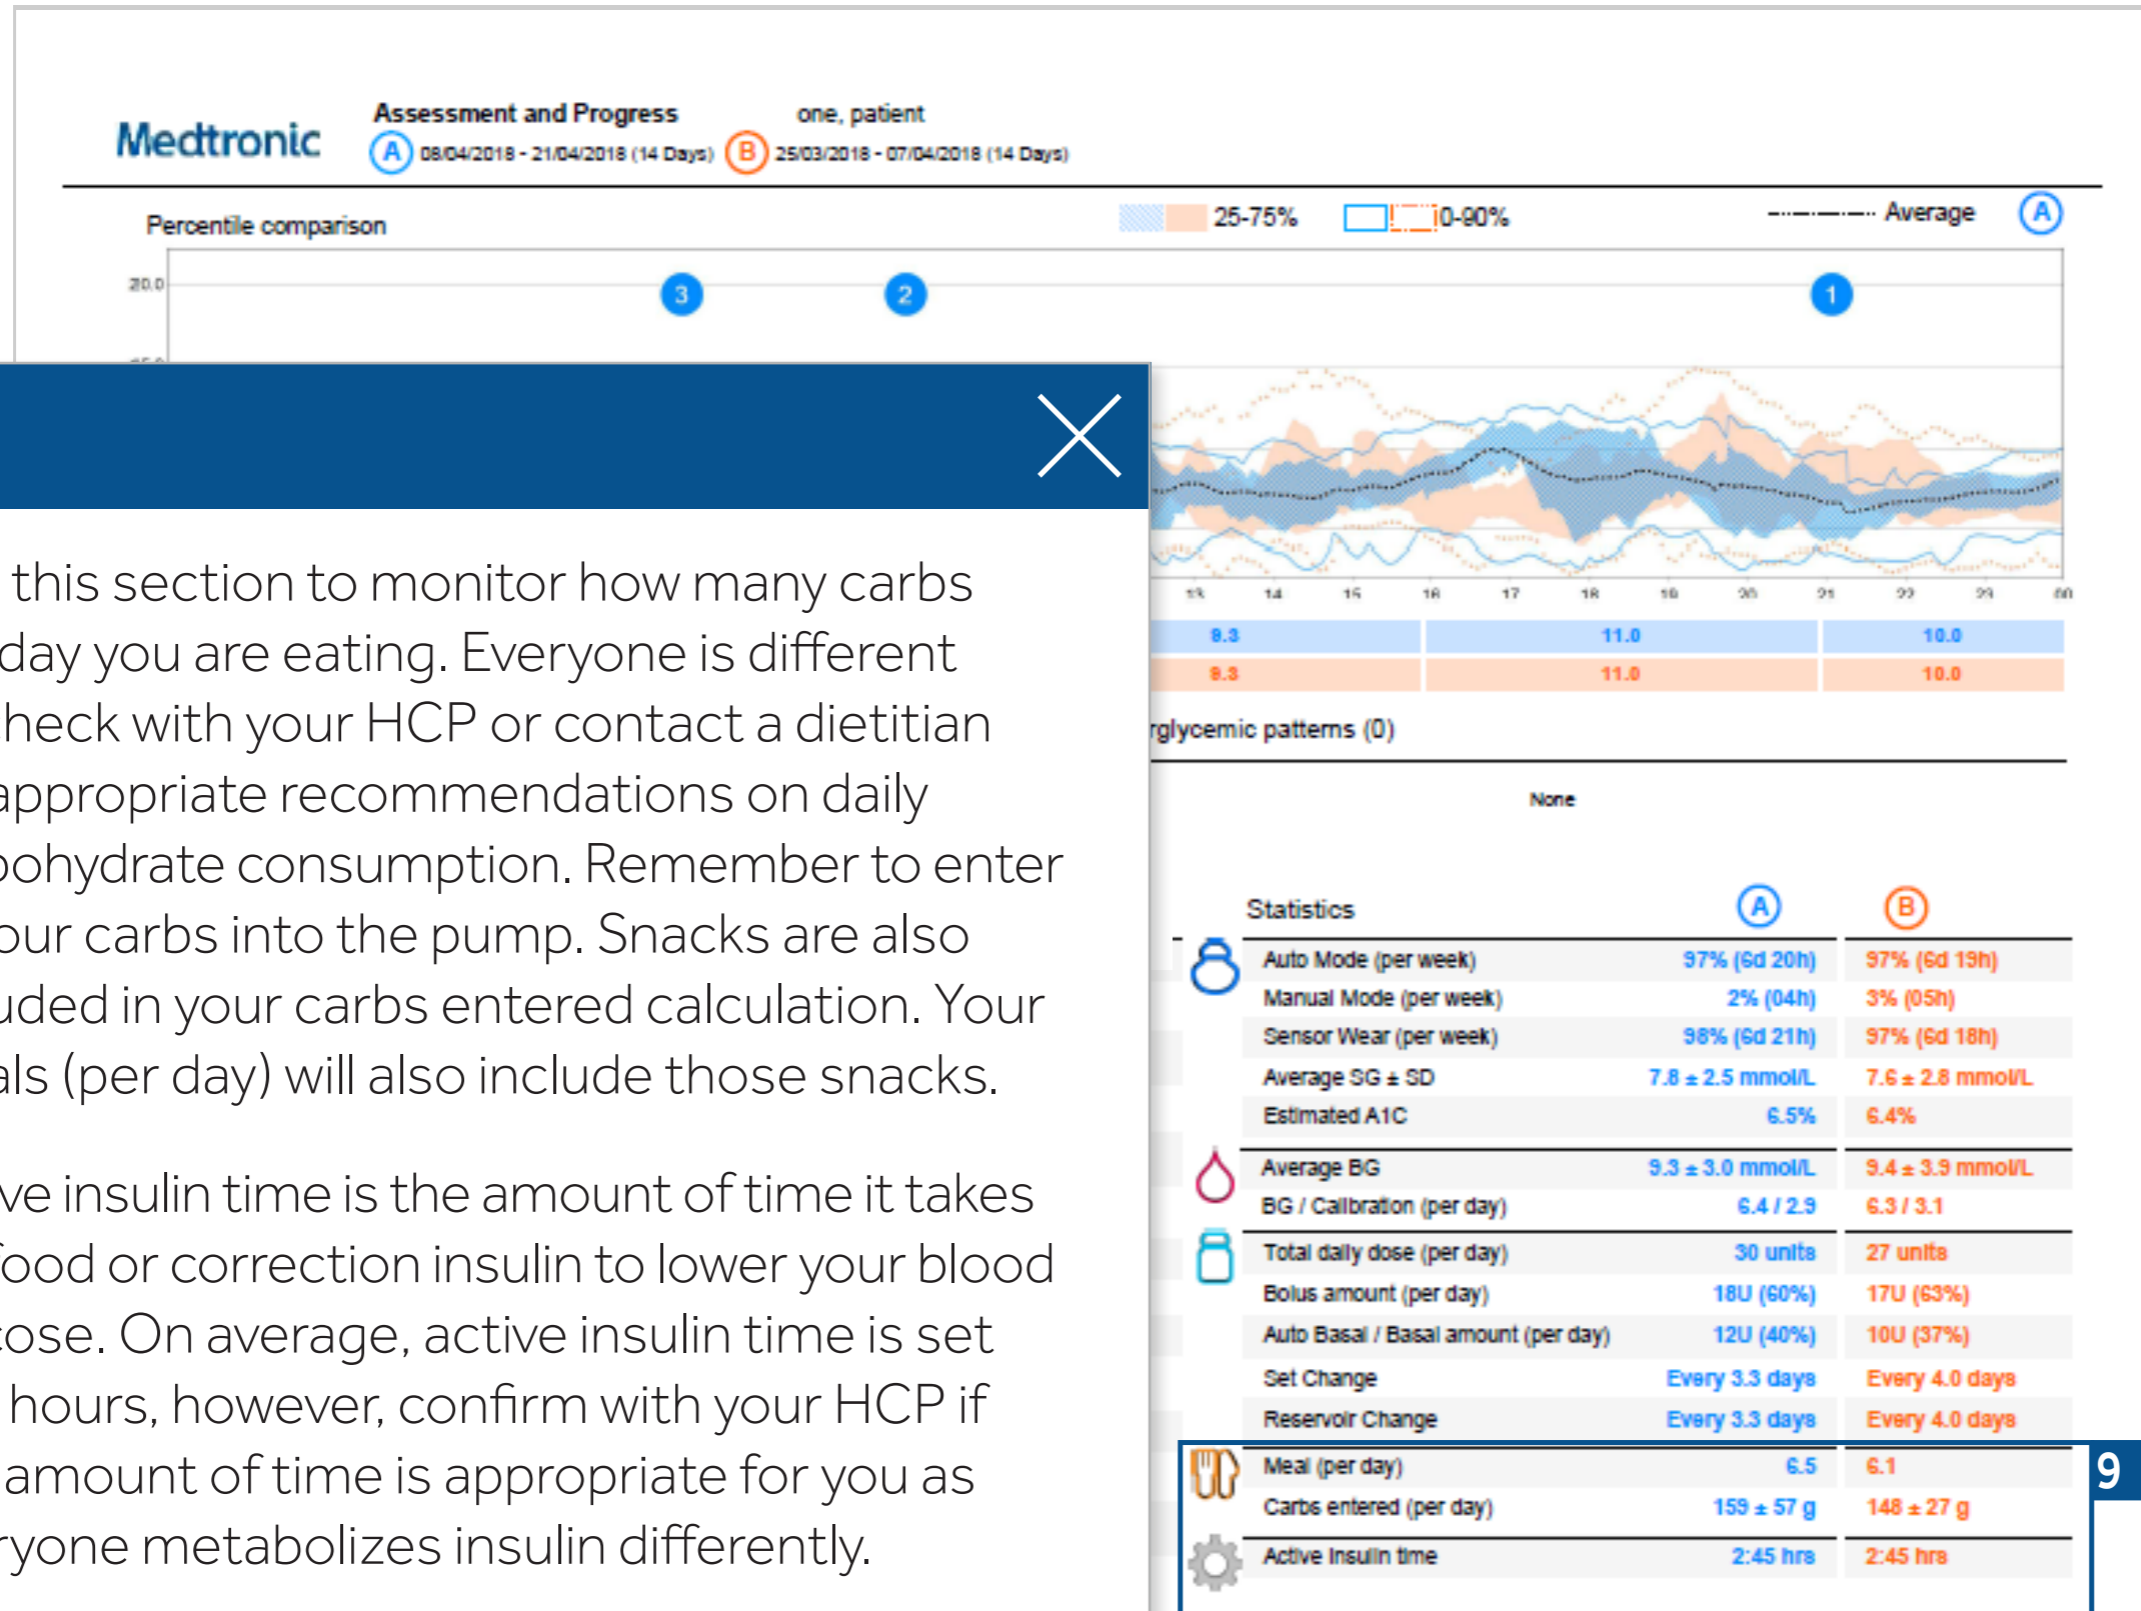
Medtronic

Assessment and Progress
A 08/04/2018 - 21/04/2018 (14 Days) B 25/03/2018 - 07/04/2018 (14 Days)

one, patient

Percentile comparison

25-75% 10-90% Average A

20.0

3 2 1

13 14 15 16 17 18 19 20 21 22 23 00

| 8.3 | 11.0 | 10.0 |
|---|---|---|
| 8.3 | 11.0 | 10.0 |

rglycemic patterns (0)

None

this section to monitor how many carbs day you are eating. Everyone is different heck with your HCP or contact a dietitian appropriate recommendations on daily bohydrate consumption. Remember to enter our carbs into the pump. Snacks are also uded in your carbs entered calculation. Your als (per day) will also include those snacks.

ve insulin time is the amount of time it takes ood or correction insulin to lower your blood cose. On average, active insulin time is set hours, however, confirm with your HCP if amount of time is appropriate for you as ryone metabolizes insulin differently.

| Statistics | A | B |
|---|---|---|
| Auto Mode (per week) | 97% (6d 20h) | 97% (6d 19h) |
| Manual Mode (per week) | 2% (04h) | 3% (05h) |
| Sensor Wear (per week) | 98% (6d 21h) | 97% (6d 18h) |
| Average SG ± SD | 7.8 ± 2.5 mmol/L | 7.6 ± 2.8 mmol/L |
| Estimated A1C | 6.5% | 6.4% |
| Average BG | 9.3 ± 3.0 mmol/L | 9.4 ± 3.9 mmol/L |
| BG / Calibration (per day) | 6.4 / 2.9 | 6.3 / 3.1 |
| Total daily dose (per day) | 30 units | 27 units |
| Bolus amount (per day) | 18U (60%) | 17U (63%) |
| Auto Basal / Basal amount (per day) | 12U (40%) | 10U (37%) |
| Set Change | Every 3.3 days | Every 4.0 days |
| Reservoir Change | Every 3.3 days | Every 4.0 days |
| Meal (per day) | 6.5 | 6.1 |
| Carbs entered (per day) | 159 ± 57 g | 148 ± 27 g |
| Active Insulin time | 2:45 hrs | 2:45 hrs |

9